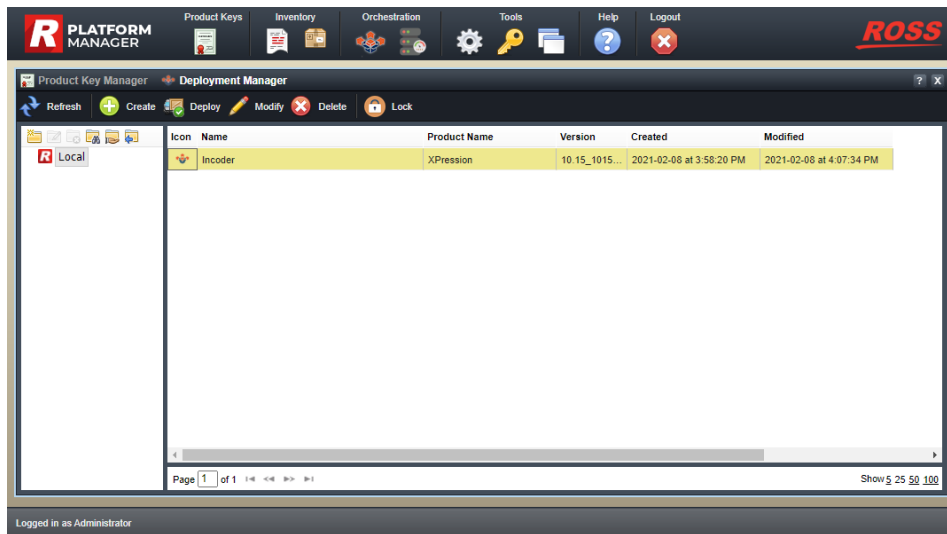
R PLATFORM MANAGER

Product Keys | Inventory | Orchestration | Tools | Help | Logout

ROSS

Product Key Manager | Deployment Manager

? X

Refresh | Create | Deploy | Modify | Delete | Lock

R Local

| Icon | Name | Product Name | Version | Created | Modified |
|---|---|---|---|---|---|
| | Incoder | XPression | 10.15_1015... | 2021-02-08 at 3:58:20 PM | 2021-02-08 at 4:07:34 PM |

Page 1 of 1

Show 5 25 50 100

Logged in as Administrator